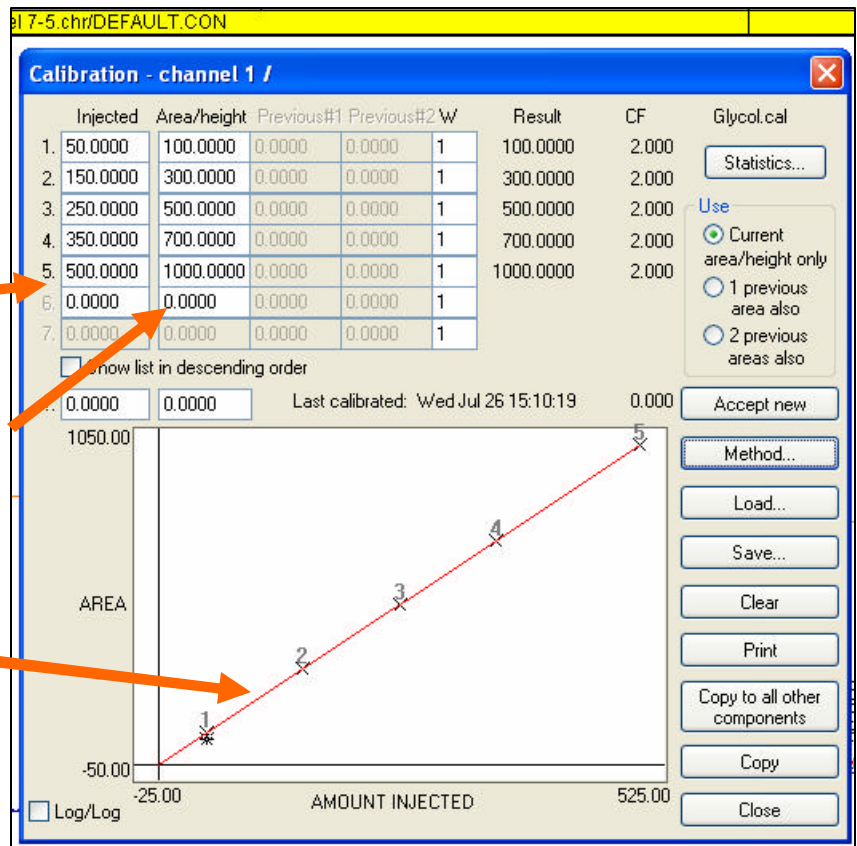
el 7-5.chr/DEFAULT.CON

Calibration - channel 1 /

| | Injected | Area/height | Previous#1 | Previous#2 | W | Result | CF |
|---|---|---|---|---|---|---|---|
| 1. | 50.0000 | 100.0000 | 0.0000 | 0.0000 | 1 | 100.0000 | 2.000 |
| 2. | 150.0000 | 300.0000 | 0.0000 | 0.0000 | 1 | 300.0000 | 2.000 |
| 3. | 250.0000 | 500.0000 | 0.0000 | 0.0000 | 1 | 500.0000 | 2.000 |
| 4. | 350.0000 | 700.0000 | 0.0000 | 0.0000 | 1 | 700.0000 | 2.000 |
| 5. | 500.0000 | 1000.0000 | 0.0000 | 0.0000 | 1 | 1000.0000 | 2.000 |
| 6. | 0.0000 | 0.0000 | 0.0000 | 0.0000 | 1 | | |
| 7. | 0.0000 | 0.0000 | 0.0000 | 0.0000 | 1 | | |

Glycol.cal

Statistics...

Use
Current area/height only
1 previous area also
2 previous areas also

Show list in descending order

.. 0.0000 0.0000 Last calibrated: Wed Jul 26 15:10:19 0.000

Accept new

1050.00
AREA
-50.00
-25.00 AMOUNT INJECTED 525.00
1 2 3 4 5

Method...
Load...
Save...
Clear
Print
Copy to all other components
Copy
Close

Log/Log